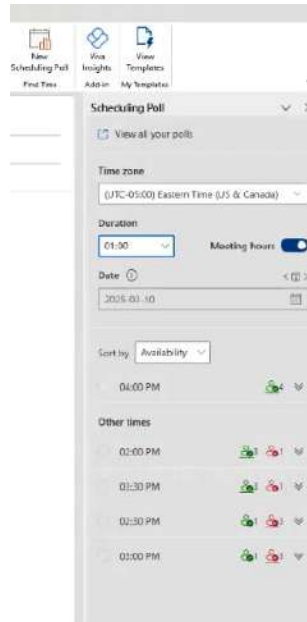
New Scheduling Poll
Find Time
Viva Insights
Add-in
View Templates
My Templates

Scheduling Poll

View all your polls

Time zone
(UTC-05:00) Eastern Time (US & Canada)

Duration
01:00
Meeting hours

Date
2025-03-10

Sort by Availability

04:00 PM
4

Other times

02:00 PM
3 1

01:30 PM
3 1

02:30 PM
1 1

03:00 PM
1 1